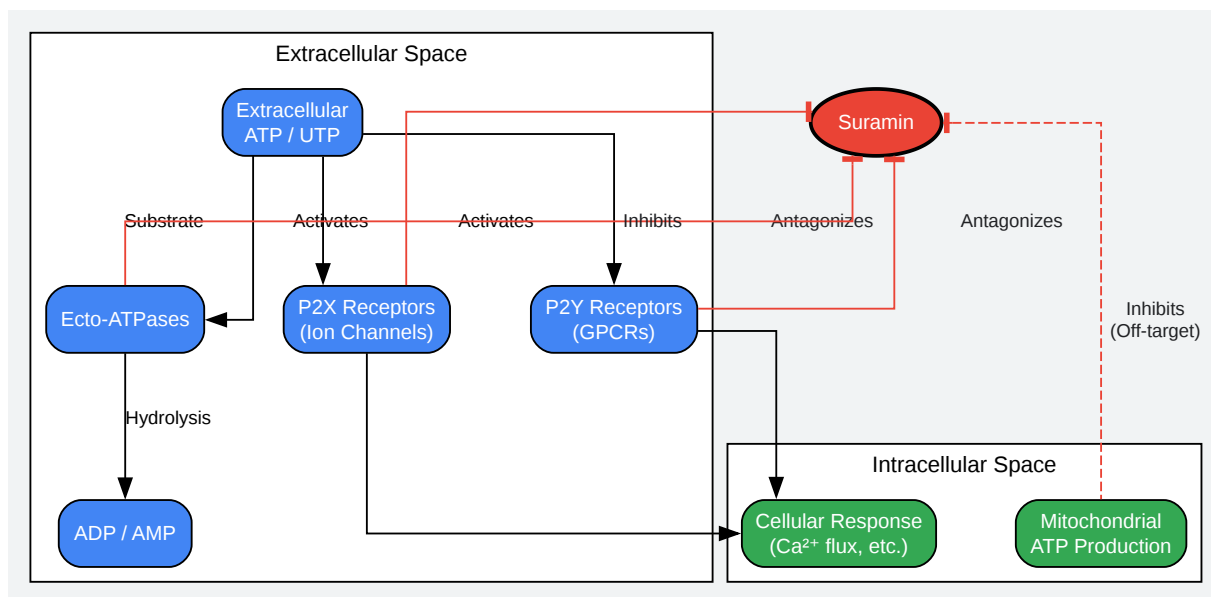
Extracellular Space

Extracellular ATP / UTP

Suramin

Substrate

Activates

Activates

Inhibits

Antagonizes

Antagonizes

Ecto-ATPases

P2X Receptors (Ion Channels)

P2Y Receptors (GPCRs)

Inhibits (Off-target)

Hydrolysis

Intracellular Space

ADP / AMP

Cellular Response ($Ca^{2+}$ flux, etc.)

Mitochondrial ATP Production